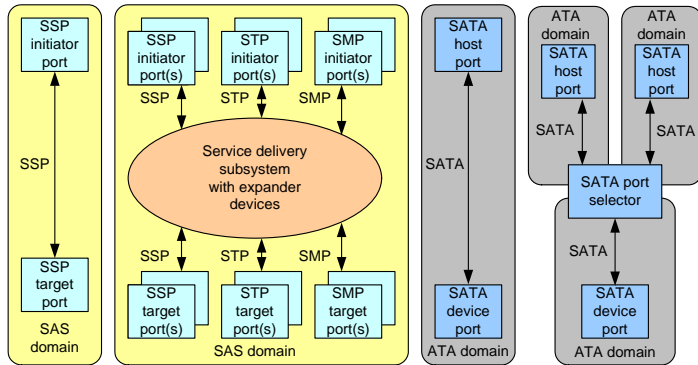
SSP initiator port

SSP

SSP target port

SAS domain

SSP initiator port(s)

STP initiator port(s)

SMP initiator port(s)

SSP

STP

SMP

Service delivery subsystem with expander devices

SSP

STP

SMP

SSP target port(s)

STP target port(s)

SMP target port(s)

SAS domain

SATA host port

SATA

SATA device port

ATA domain

ATA domain

SATA host port

ATA domain

SATA host port

SATA

SATA

SATA port selector

SATA

SATA device port

ATA domain